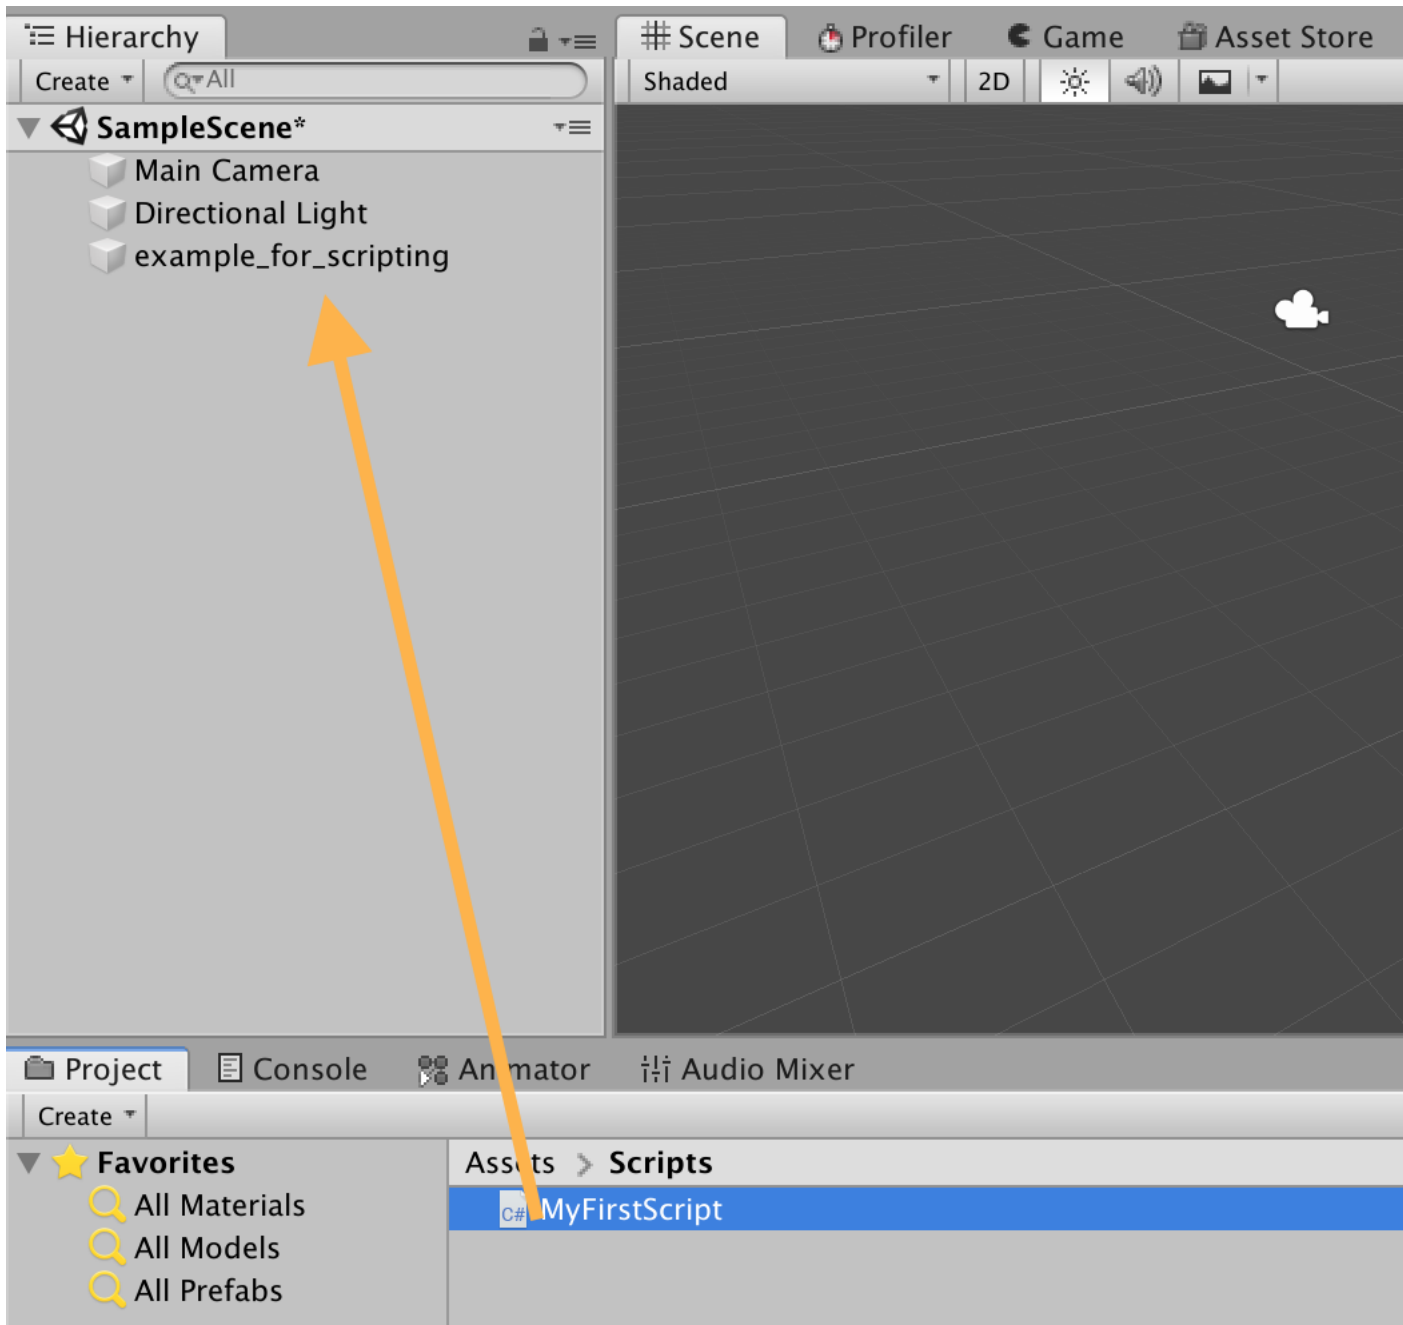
Hierarchy

Create

All

SampleScene*

Main Camera

Directional Light

example_for_scripting

Scene

Profiler

Game

Asset Store

Shaded

2D

Project

Console

An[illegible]mator

Audio Mixer

Create

Favorites

All Materials

All Models

All Prefabs

Ass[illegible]ts > Scripts

C# MyFirstScript